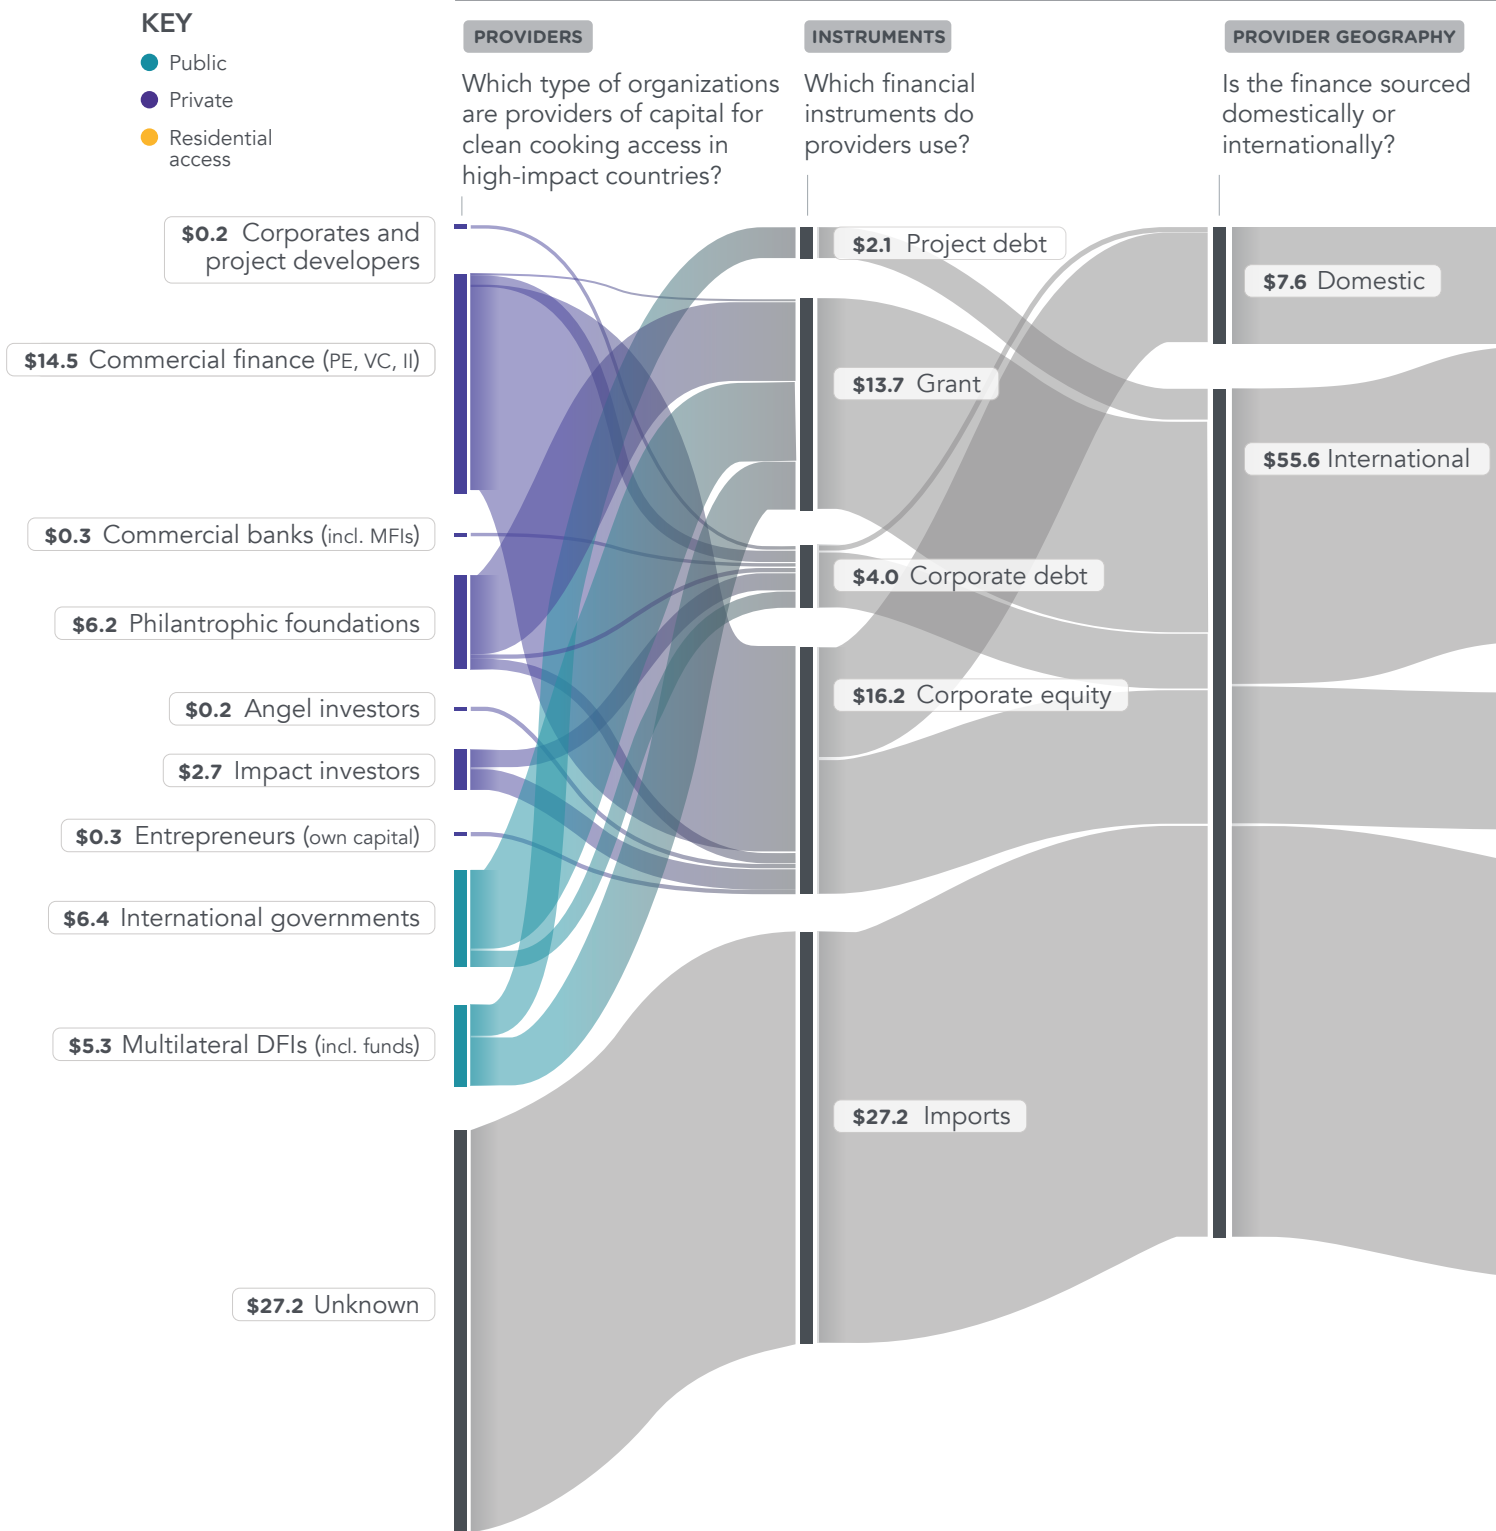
KEY
Public
Private
Residential access

PROVIDERS
Which type of organizations are providers of capital for clean cooking access in high-impact countries?

INSTRUMENTS
Which financial instruments do providers use?

PROVIDER GEOGRAPHY
Is the finance sourced domestically or internationally?

$0.2 Corporates and project developers
$14.5 Commercial finance (PE, VC, II)
$0.3 Commercial banks (incl. MFIs)
$6.2 Philantropic foundations
$0.2 Angel investors
$2.7 Impact investors
$0.3 Entrepreneurs (own capital)
$6.4 International governments
$5.3 Multilateral DFIs (incl. funds)
$27.2 Unknown

$2.1 Project debt
$13.7 Grant
$4.0 Corporate debt
$16.2 Corporate equity
$27.2 Imports

$7.6 Domestic
$55.6 International